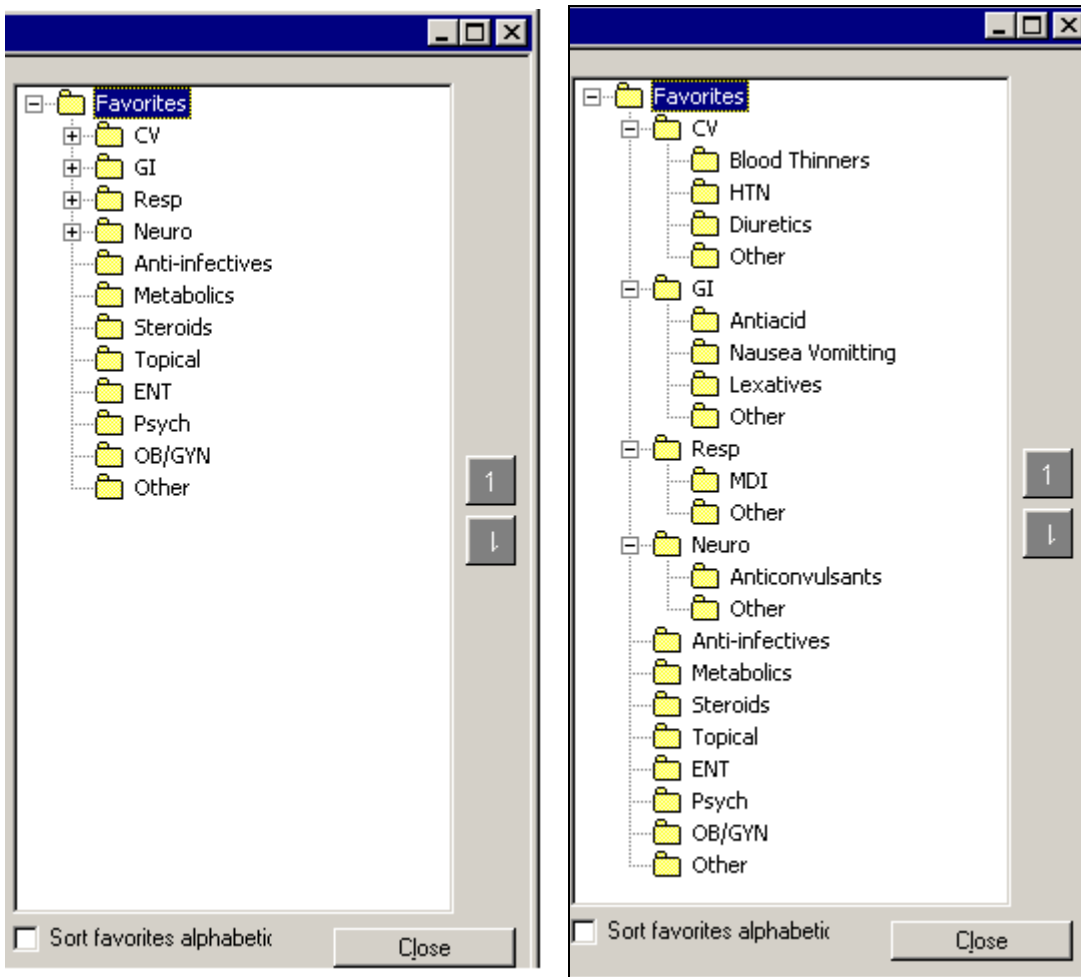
Favorites
CV
GI
Resp
Neuro
Anti-infectives
Metabolics
Steroids
Topical
ENT
Psych
OB/GYN
Other

Sort favorites alphabetic

Close

Favorites
CV
Blood Thinners
HTN
Diuretics
Other
GI
Antiacid
Nausea Vomitting
Lexatives
Other
Resp
MDI
Other
Neuro
Anticonvulsants
Other
Anti-infectives
Metabolics
Steroids
Topical
ENT
Psych
OB/GYN
Other

Sort favorites alphabetic

Close